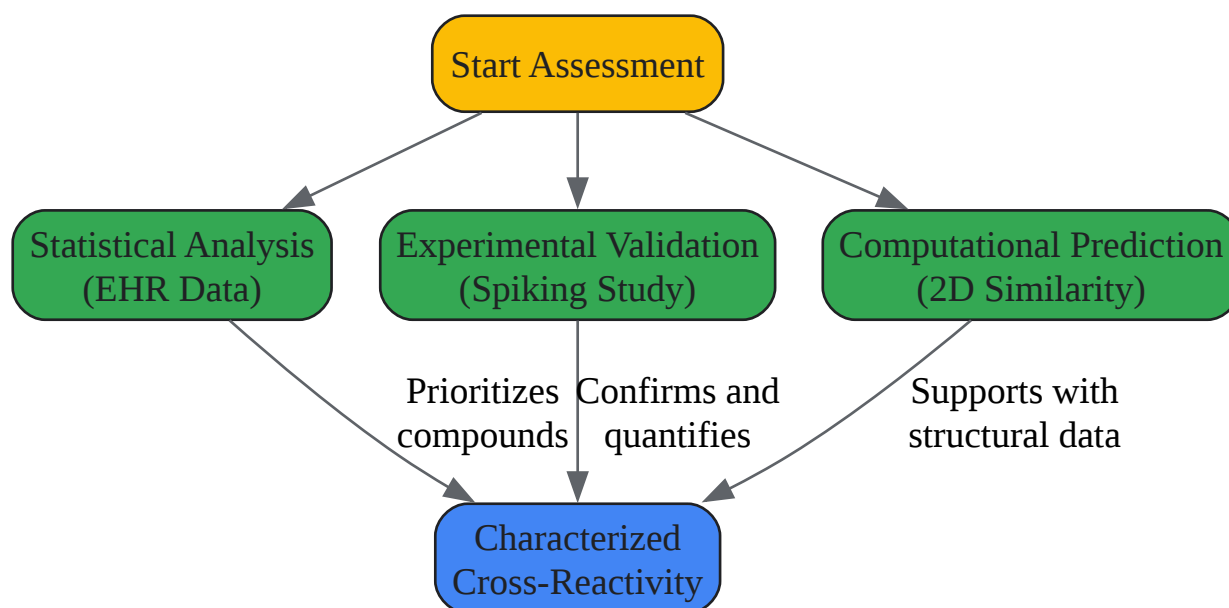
Start Assessment

Statistical Analysis (EHR Data)

Experimental Validation (Spiking Study)

Computational Prediction (2D Similarity)

Prioritizes compounds

Confirms and quantifies

Supports with structural data

Characterized Cross-Reactivity